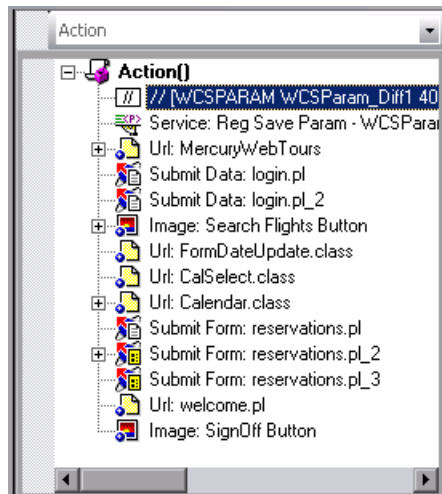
Action

Action()
// [WCSPARAM WCSParam_Diff1 40
Service: Reg Save Param - WCSParar
Url: MercuryWebTours
Submit Data: login.pl
Submit Data: login.pl_2
Image: Search Flights Button
Url: FormDateUpdate.class
Url: CalSelect.class
Url: Calendar.class
Submit Form: reservations.pl
Submit Form: reservations.pl_2
Submit Form: reservations.pl_3
Url: welcome.pl
Image: SignOff Button